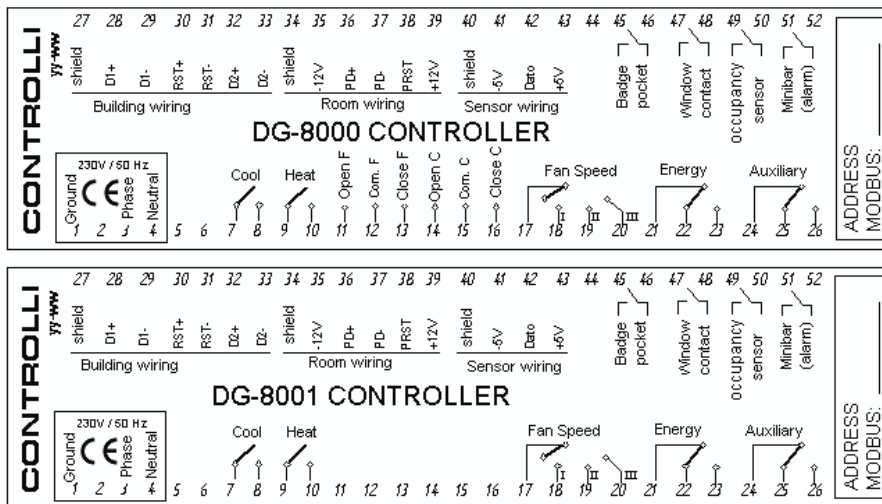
CONTROLLI yy-ww

27 28 29 30 31 32 33 34 35 36 37 38 39 40 41 42 43 44 45 46 47 48 49 50 51 52

shield D1+ D1- RST+ RST- D2+ D2-
Building wiring

shield -12V PD+ PD- PRST +12V
Room wiring

shield -5V Dato +5V
Sensor wiring

Badge pocket
Window contact
occupancy sensor
Minibar (alarm)

DG-8000 CONTROLLER

230V / 50 Hz
CE
Ground Phase Neutral

Cool
Heat
Open F
Com. F
Close F
Open C
Com. C
Close C
Fan Speed
I II III
Energy
Auxiliary

1 2 3 4 5 6 7 8 9 10 11 12 13 14 15 16 17 18 19 20 21 22 23 24 25 26

ADDRESS
MODBUS:

CONTROLLI yy-ww

27 28 29 30 31 32 33 34 35 36 37 38 39 40 41 42 43 44 45 46 47 48 49 50 51 52

shield D1+ D1- RST+ RST- D2+ D2-
Building wiring

shield -12V PD+ PD- PRST +12V
Room wiring

shield -5V Dato +5V
Sensor wiring

Badge pocket
Window contact
occupancy sensor
Minibar (alarm)

DG-8001 CONTROLLER

230V / 50 Hz
CE
Ground Phase Neutral

Cool
Heat
Fan Speed
I II III
Energy
Auxiliary

1 2 3 4 5 6 7 8 9 10 11 12 13 14 15 16 17 18 19 20 21 22 23 24 25 26

ADDRESS
MODBUS: